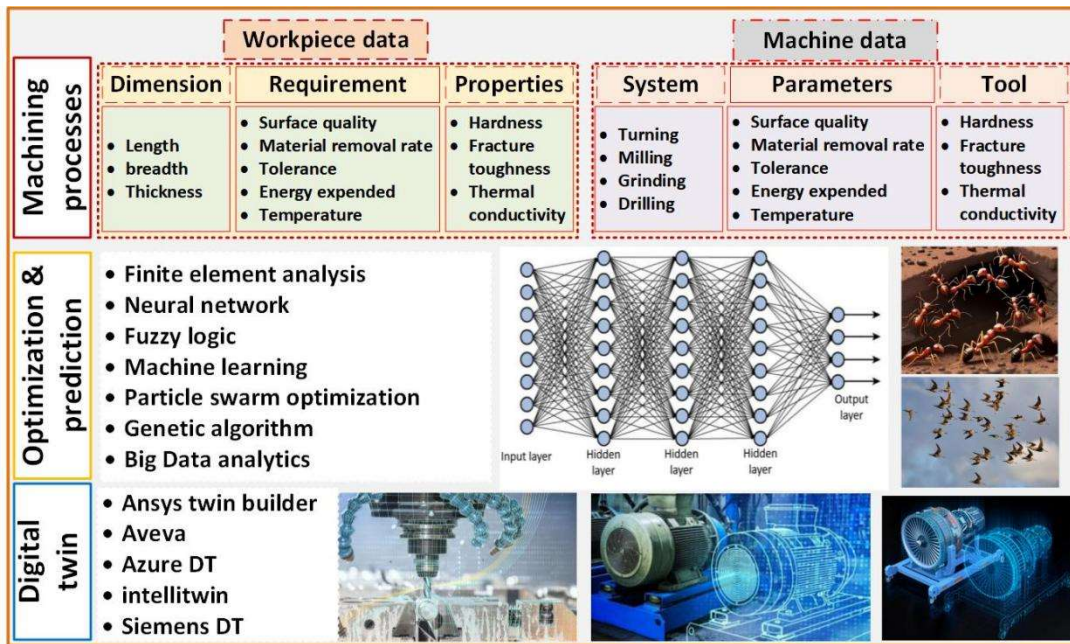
Workpiece data

Machine data

Machining processes

| Dimension | Requirement | Properties |
|---|---|---|
| • Length • breadth • Thickness | • Surface quality • Material removal rate • Tolerance • Energy expended • Temperature | • Hardness • Fracture toughness • Thermal conductivity |

| System | Parameters | Tool |
|---|---|---|
| • Turning • Milling • Grinding • Drilling | • Surface quality • Material removal rate • Tolerance • Energy expended • Temperature | • Hardness • Fracture toughness • Thermal conductivity |

Optimization & prediction

• Finite element analysis
• Neural network
• Fuzzy logic
• Machine learning
• Particle swarm optimization
• Genetic algorithm
• Big Data analytics

Input layer
Hidden layer
Hidden layer
Hidden layer
Output layer

Digital twin

• Ansys twin builder
• Aveva
• Azure DT
• intellitwin
• Siemens DT